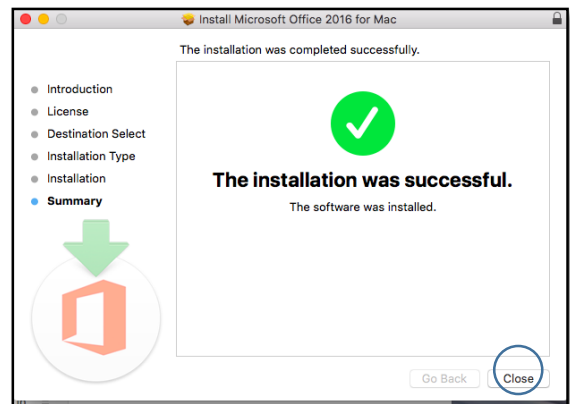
Install Microsoft Office 2016 for Mac

The installation was completed successfully.

Introduction
License
Destination Select
Installation Type
Installation
Summary

The installation was successful.

The software was installed.

Go Back
Close